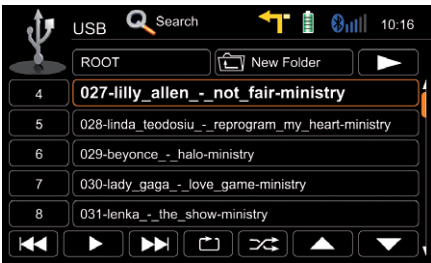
USB Search 10:16

ROOT New Folder

4 027-lilly_allen_-_not_fair-ministry

5 028-linda_teodosiu_-_reprogram_my_heart-ministry

6 029-beyonce_-_halo-ministry

7 030-lady_gaga_-_love_game-ministry

8 031-lenka_-_the_show-ministry